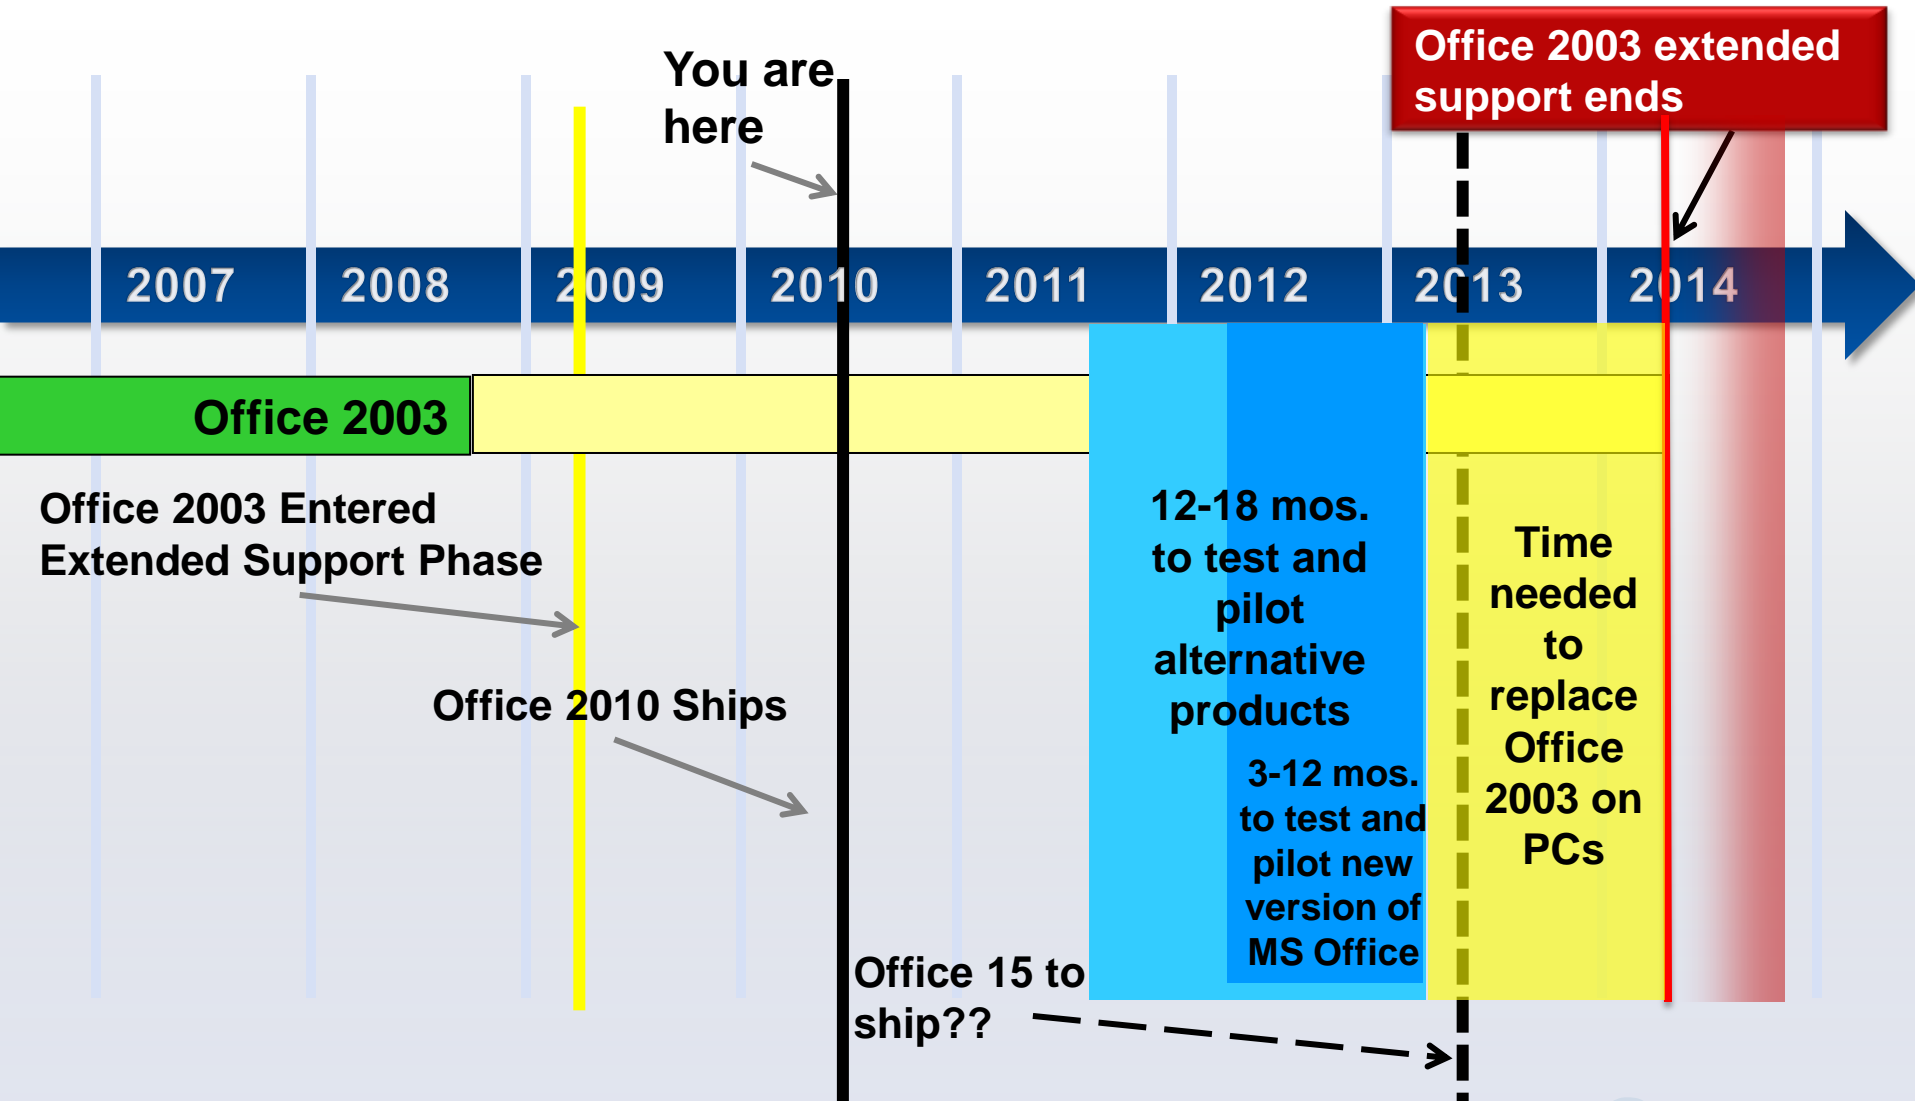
Office 2003 extended support ends

You are here

2007 2008 2009 2010 2011 2012 2013 2014

Office 2003

Office 2003 Entered Extended Support Phase

Office 2010 Ships

12-18 mos. to test and pilot alternative products

3-12 mos. to test and pilot new version of MS Office

Time needed to replace Office 2003 on PCs

Office 15 to ship??